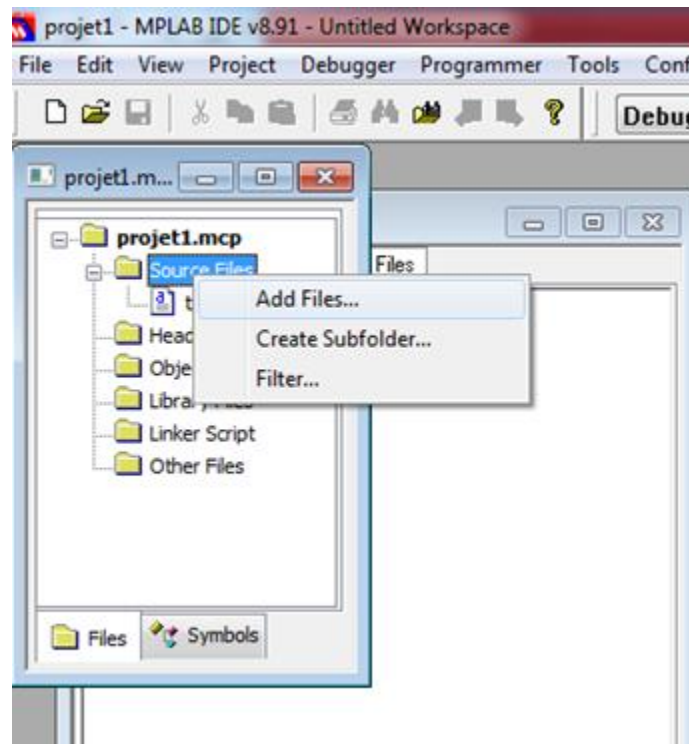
projet1 - MPLAB IDE v8.91 - Untitled Workspace

File Edit View Project Debugger Programmer Tools Conf

Debu

projet1.m...

projet1.mcp

Source Files

t

Head

Obje

Library Files

Linker Script

Other Files

Files

Add Files...

Create Subfolder...

Filter...

Files

Symbols